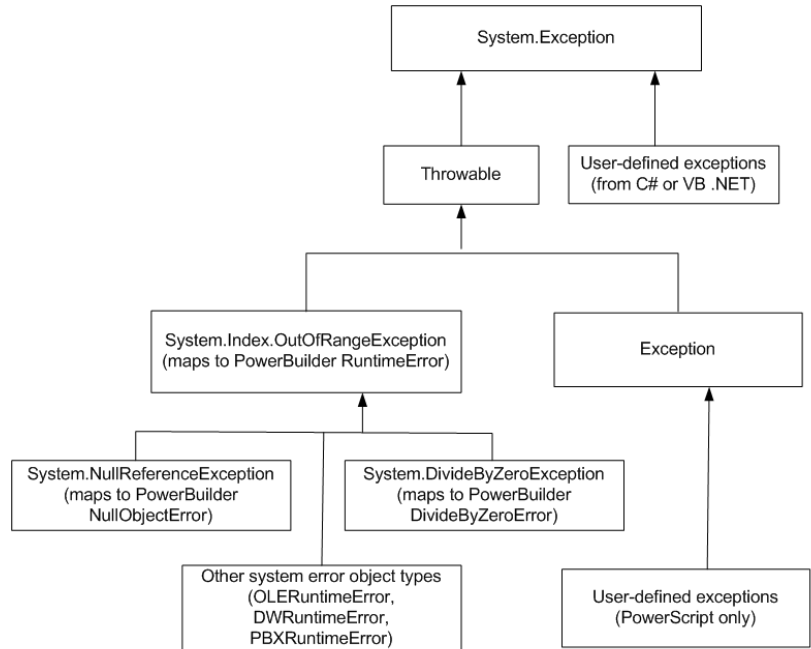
System.Exception

Throwable

User-defined exceptions (from C# or VB .NET)

System.Index.OutOfRangeException (maps to PowerBuilder RuntimeError)

Exception

System.NullReferenceException (maps to PowerBuilder NullObjectError)

System.DivideByZeroException (maps to PowerBuilder DivideByZeroError)

Other system error object types (OLERuntimeError, DWRuntimeError, PBXRuntimeError)

User-defined exceptions (PowerScript only)